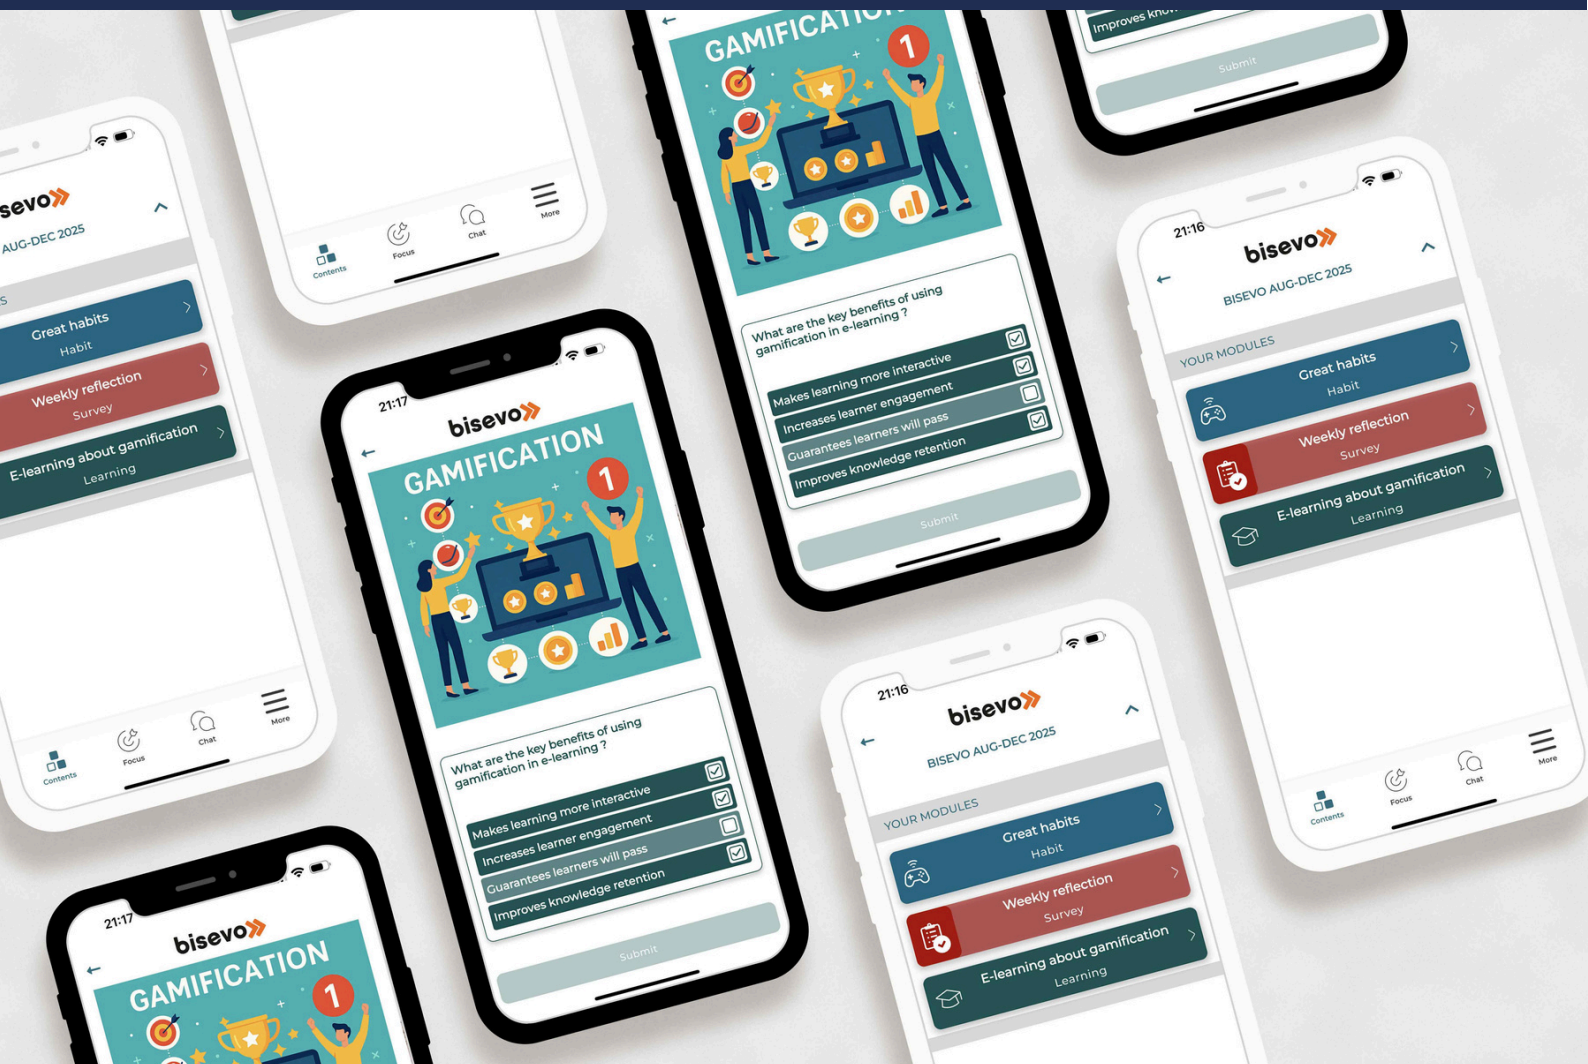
sevo
AUG-DEC 2025
Great habits
Habit
Weekly reflection
Survey
E-learning about gamification
Learning
Contents
Focus
Chat
More

Contents
Focus
Chat
More

GAMIFICATION
1
What are the key benefits of using gamification in e-learning ?
Makes learning more interactive
Increases learner engagement
Guarantees learners will pass
Improves knowledge retention
Submit

Improves kno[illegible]
Submit

21:17
bisevo
GAMIFICATION
1
What are the key benefits of using gamification in e-learning ?
Makes learning more interactive
Increases learner engagement
Guarantees learners will pass
Improves knowledge retention
Submit

21:16
bisevo
BISEVO AUG-DEC 2025
YOUR MODULES
Great habits
Habit
Weekly reflection
Survey
E-learning about gamification
Learning
Contents
Focus
Chat
More

21:16
bisevo
BISEVO AUG-DEC 2025
YOUR MODULES
Great habits
Habit
Weekly reflection
Survey
E-learning about gamification
Learning

21:17
bisevo
GAMIFICATION
1